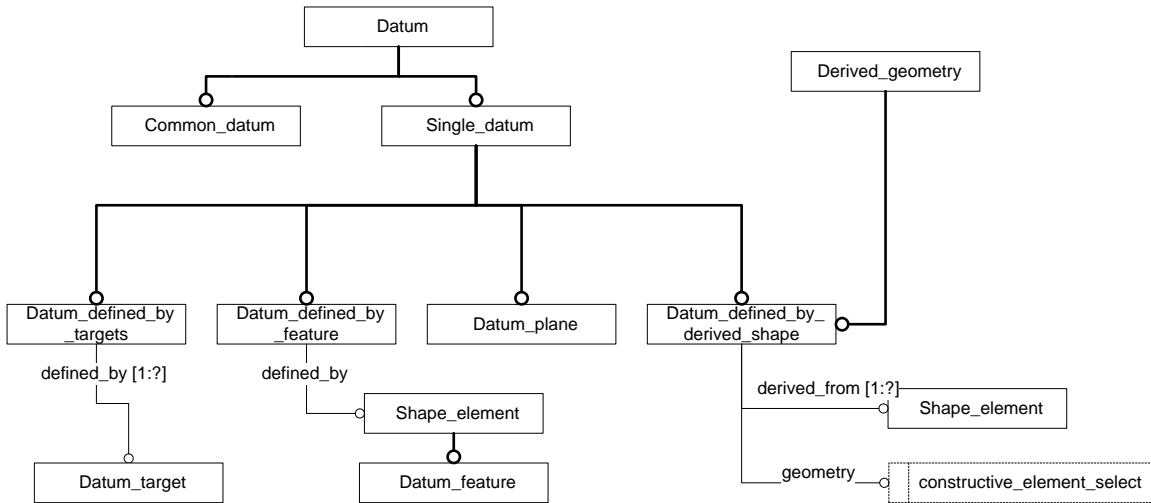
Datum

Derived_geometry

Common_datum

Single_datum

Datum_defined_by_targets

Datum_defined_by_feature

Datum_plane

Datum_defined_by_derived_shape

defined_by [1:?]

defined_by

Shape_element

derived_from [1:?]

Shape_element

Datum_target

Datum_feature

geometry

constructive_element_select